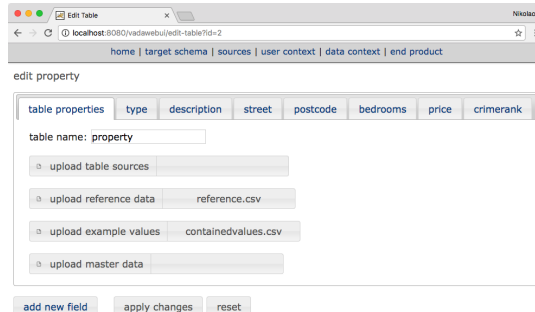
Edit Table

Nikolao

localhost:8080/vadawebui/edit-table?id=2

home | target schema | sources | user context | data context | end product

edit property

table properties | type | description | street | postcode | bedrooms | price | crimerank

table name: property

upload table sources

upload reference data reference.csv

upload example values containedvalues.csv

upload master data

add new field | apply changes | reset